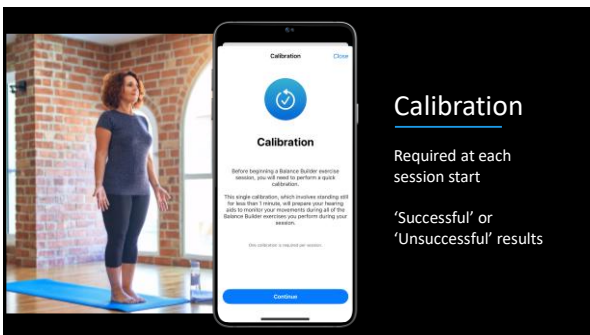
Calibration

Close

Calibration

Before beginning a Balance Builder exercise session, you will need to perform a quick calibration.

This single calibration, which involves standing still for less than 1 minute, will prepare your hearing aids to monitor your movements during all of the Balance Builder exercises you perform during your session.

One calibration is required per session.

Continue

Calibration

Required at each session start

'Successful' or 'Unsuccessful' results